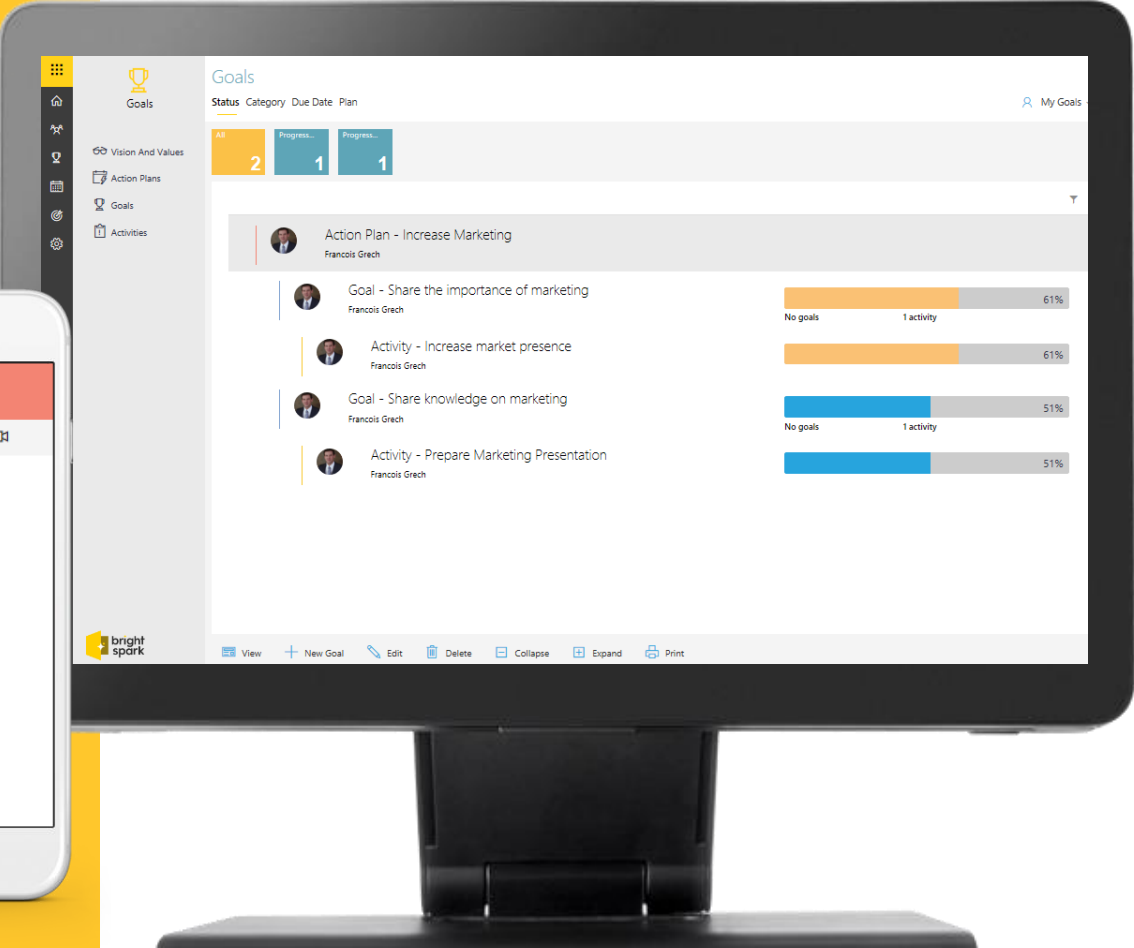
Goals

Vision And Values
Action Plans
Goals
Activities

bright spark

Goals

Status Category Due Date Plan

My Goals

All
2

Progress...
1

Progress...
1

Action Plan - Increase Marketing
Francois Grech

Goal - Share the importance of marketing
Francois Grech
61%
No goals 1 activity

Activity - Increase market presence
Francois Grech
61%

Goal - Share knowledge on marketing
Francois Grech
51%
No goals 1 activity

Activity - Prepare Marketing Presentation
Francois Grech
51%

View New Goal Edit Delete Collapse Expand Print